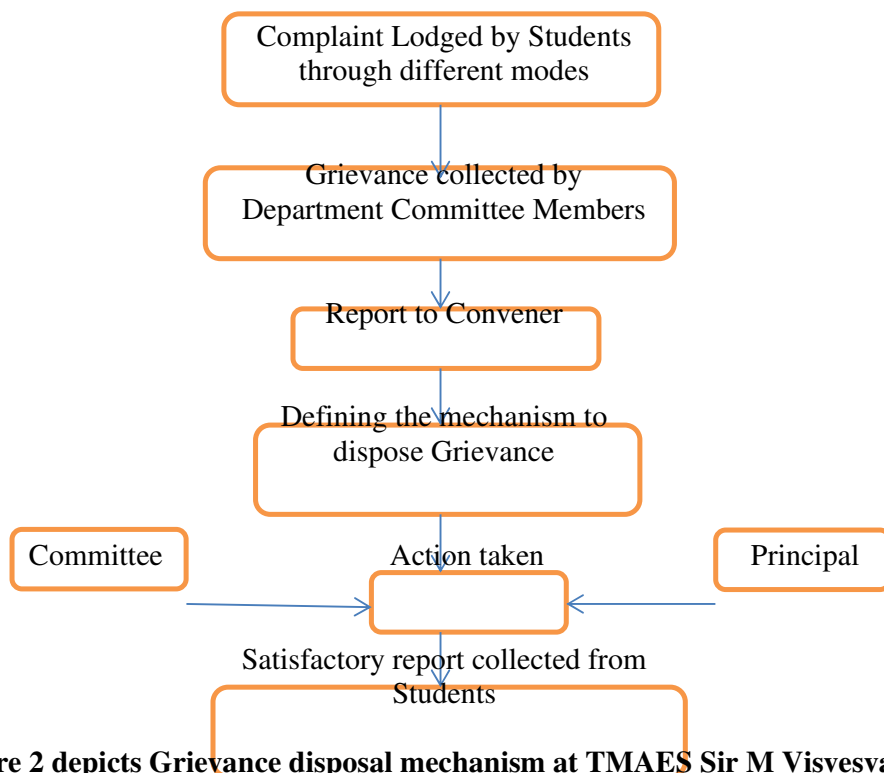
Complaint Lodged by Students through different modes

Grievance collected by Department Committee Members

Report to Convener

Defining the mechanism to dispose Grievance

Committee

Action taken

Principal

Satisfactory report collected from Students

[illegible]re 2 depicts Grievance disposal mechanism at TMAES Sir M Visvesva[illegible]